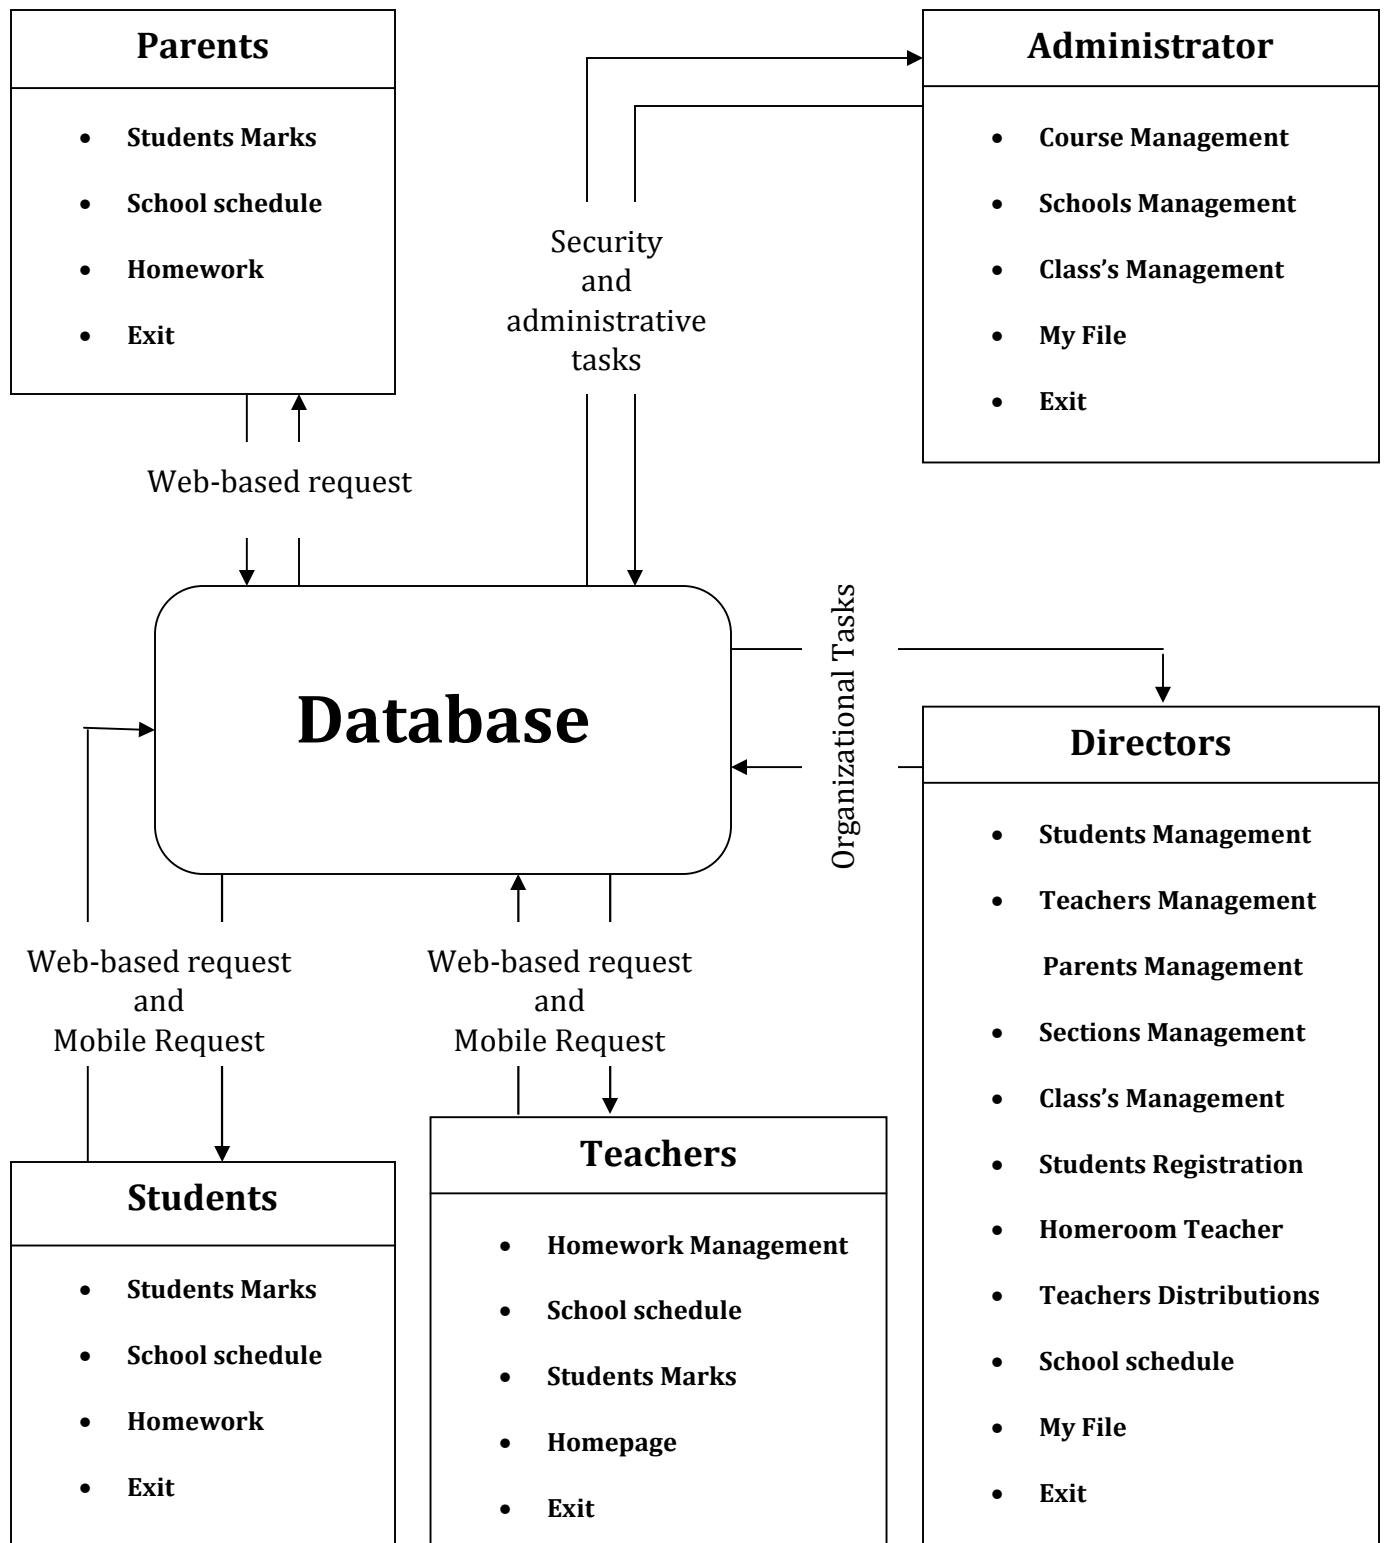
Parents

- Students Marks
- School schedule
- Homework
- Exit

Security and administrative tasks

Administrator

- Course Management
- Schools Management
- Class's Management
- My File
- Exit

Web-based request

Database

Organizational Tasks

Directors

- Students Management
- Teachers Management

Parents Management

- Sections Management
- Class's Management
- Students Registration
- Homeroom Teacher
- Teachers Distributions
- School schedule
- My File
- Exit

Web-based request and Mobile Request

Web-based request and Mobile Request

Students

- Students Marks
- School schedule
- Homework
- Exit

Teachers

- Homework Management
- School schedule
- Students Marks
- Homepage
- Exit